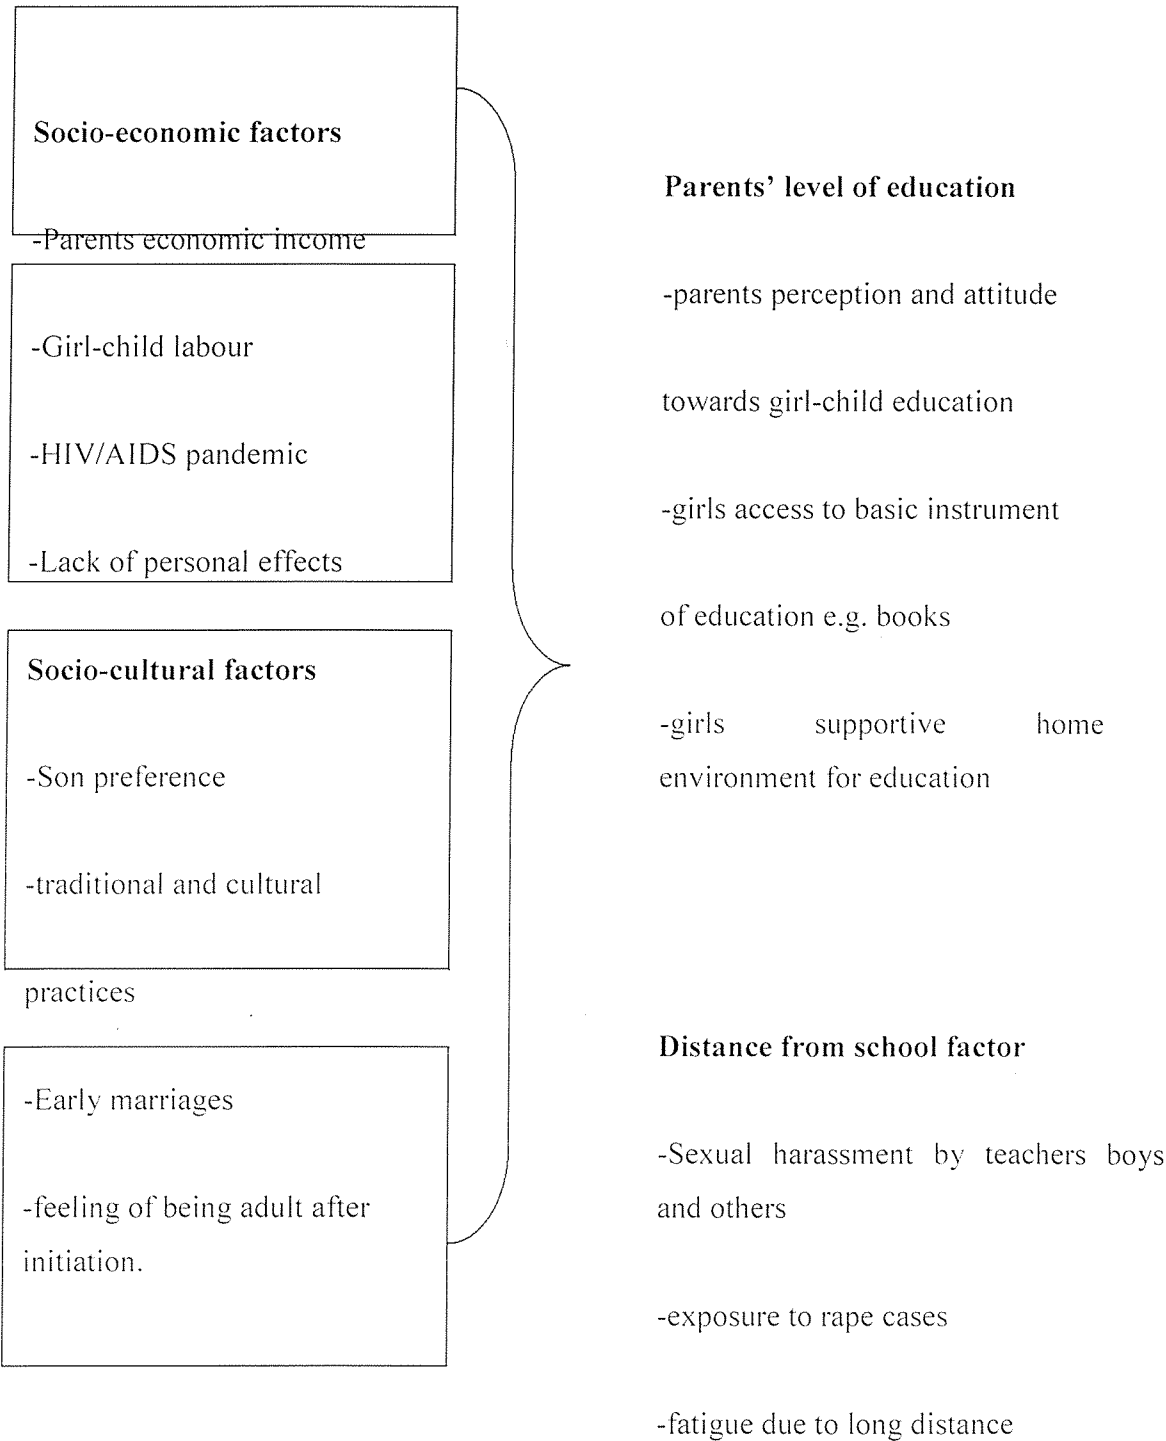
Socio-economic factors

-Parents economic income

-Girl-child labour

-HIV/AIDS pandemic

-Lack of personal effects

Socio-cultural factors

-Son preference

-traditional and cultural practices

-Early marriages

-feeling of being adult after initiation.

Parents' level of education

-parents perception and attitude towards girl-child education

-girls access to basic instrument of education e.g. books

-girls supportive home environment for education

Distance from school factor

-Sexual harassment by teachers boys and others

-exposure to rape cases

-fatigue due to long distance